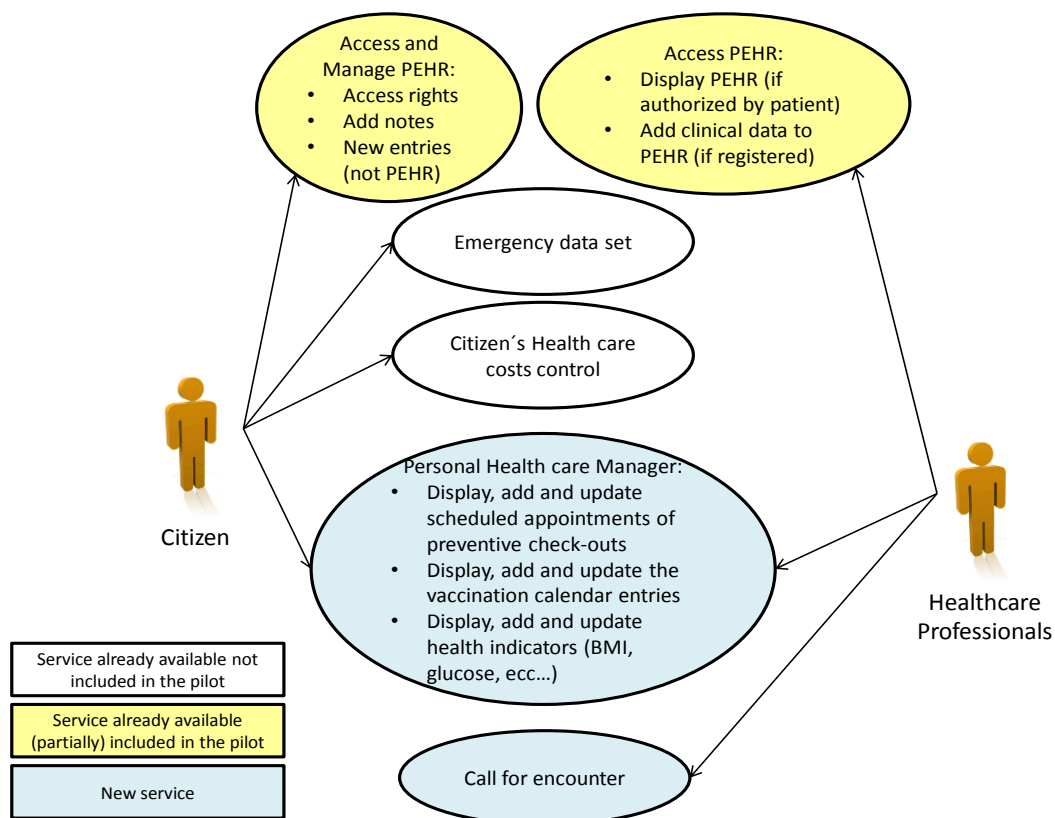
Access and Manage PEHR:
• Access rights
• Add notes
• New entries (not PEHR)

Access PEHR:
• Display PEHR (if authorized by patient)
• Add clinical data to PEHR (if registered)

Emergency data set

Citizen´s Health care costs control

Personal Health care Manager:
• Display, add and update scheduled appointments of preventive check-outs
• Display, add and update the vaccination calendar entries
• Display, add and update health indicators (BMI, glucose, ecc…)

Citizen

Healthcare Professionals

Call for encounter

Service already available not included in the pilot

Service already available (partially) included in the pilot

New service